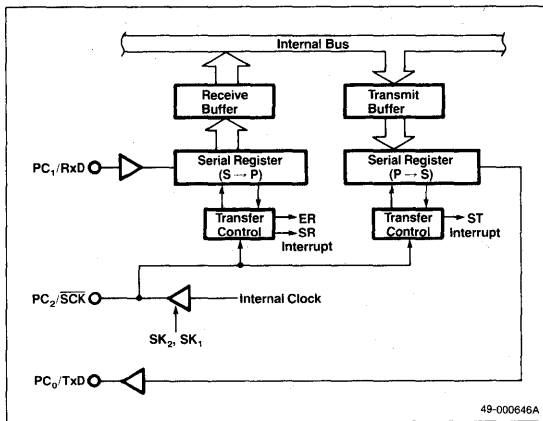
Internal Bus

Receive Buffer

Transmit Buffer

$PC_1/RxD$

Serial Register ($S \rightarrow P$)

Serial Register ($P \rightarrow S$)

Transfer Control

ER

SR Interrupt

Transfer Control

ST Interrupt

$PC_2/\overline{SCK}$

Internal Clock

$SK_2$, $SK_1$

$PC_0/TxD$

49-000646A